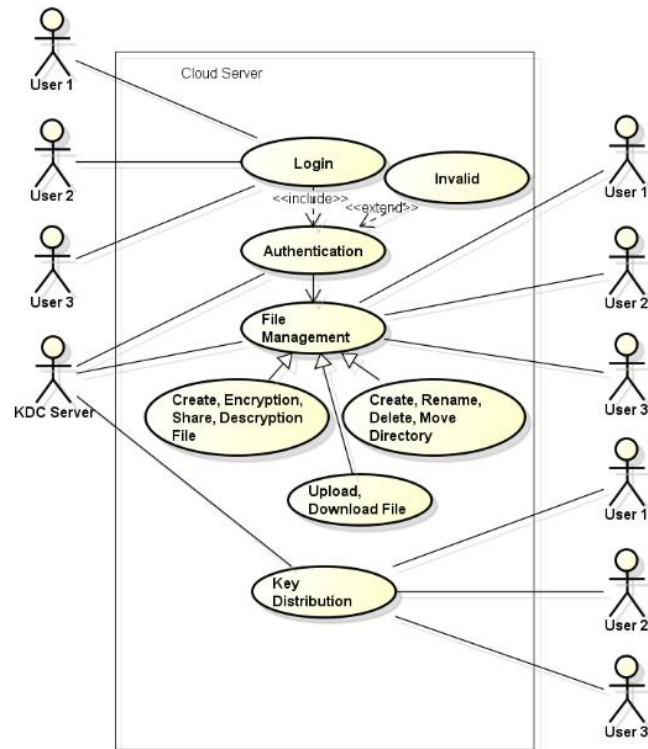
User 1

User 2

User 3

KDC Server

Cloud Server

Login

Invalid

<<include>>

<<extend>>

Authentication

File Management

Create, Encryption, Share, Descryption File

Create, Rename, Delete, Move Directory

Upload, Download File

Key Distribution

User 1

User 2

User 3

User 1

User 2

User 3